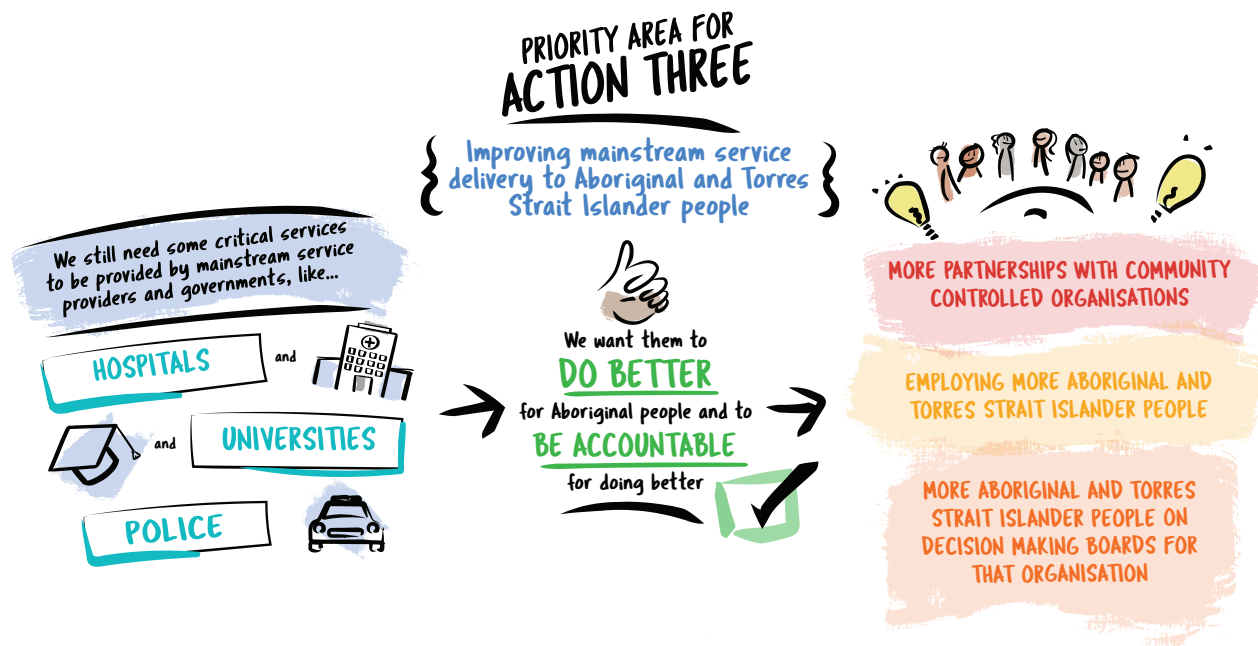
PRIORITY AREA FOR
ACTION THREE

Improving mainstream service delivery to Aboriginal and Torres Strait Islander people

We still need some critical services to be provided by mainstream service providers and governments, like...

HOSPITALS and

and UNIVERSITIES

POLICE

We want them to
DO BETTER
for Aboriginal people and to
BE ACCOUNTABLE
for doing better

MORE PARTNERSHIPS WITH COMMUNITY CONTROLLED ORGANISATIONS

EMPLOYING MORE ABORIGINAL AND TORRES STRAIT ISLANDER PEOPLE

MORE ABORIGINAL AND TORRES STRAIT ISLANDER PEOPLE ON DECISION MAKING BOARDS FOR THAT ORGANISATION